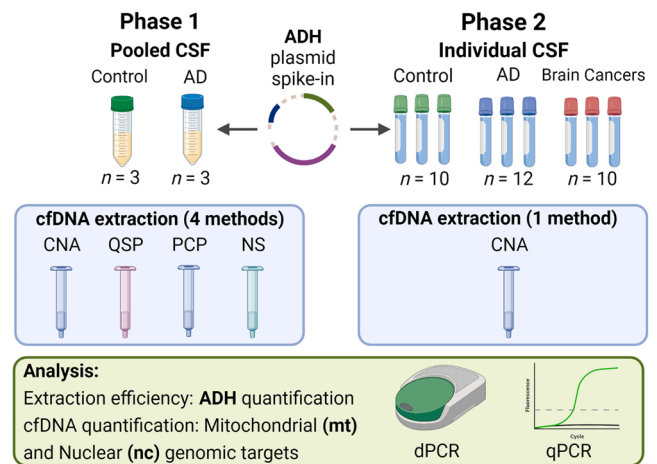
Phase 1
Pooled CSF
Control AD
$n = 3$ $n = 3$

ADH
plasmid
spike-in

Phase 2
Individual CSF
Control AD Brain Cancers
$n = 10$ $n = 12$ $n = 10$

cfDNA extraction (4 methods)
CNA QSP PCP NS

cfDNA extraction (1 method)
CNA

Analysis:
Extraction efficiency: ADH quantification
cfDNA quantification: Mitochondrial (mt) and Nuclear (nc) genomic targets

Fluorescence
Cycle
dPCR qPCR